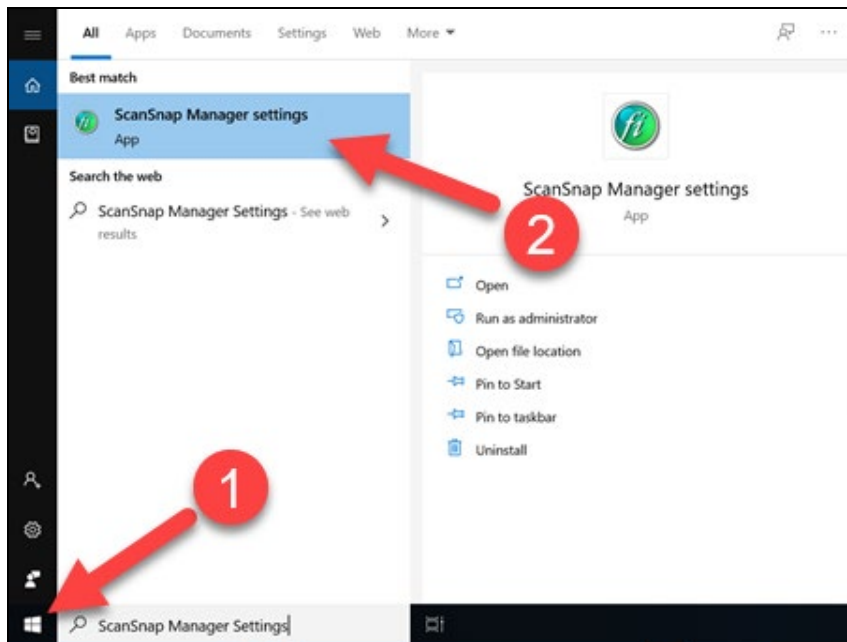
All Apps Documents Settings Web More ▾

Best match

ScanSnap Manager settings
App

Search the web

ScanSnap Manager Settings - See web results

fi

ScanSnap Manager settings
App

2

Open

Run as administrator

Open file location

Pin to Start

Pin to taskbar

Uninstall

1

ScanSnap Manager Settings